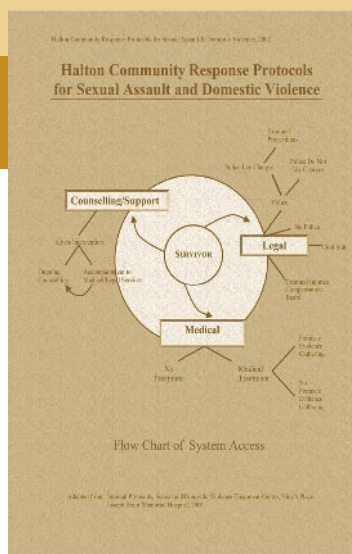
Halton Community Response Protocols for Sexual Assault and Domestic Violence, 2002

Halton Community Response Protocols for Sexual Assault and Domestic Violence

Counselling/Support

Crisis Intervention

Ongoing Counselling

Accompaniment to Medical/Legal Services

SURVIVOR

Legal

Court of Proceedings

Police Lay Charges

Police Do Not Lay Charges

Police

No Police

Civil Suit

Criminal Injuries Compensation Board

Medical

No Treatment

Medical Treatment

Forensic Evidence Gathering

No Forensic Evidence Gathering

Flow Chart of System Access

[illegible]